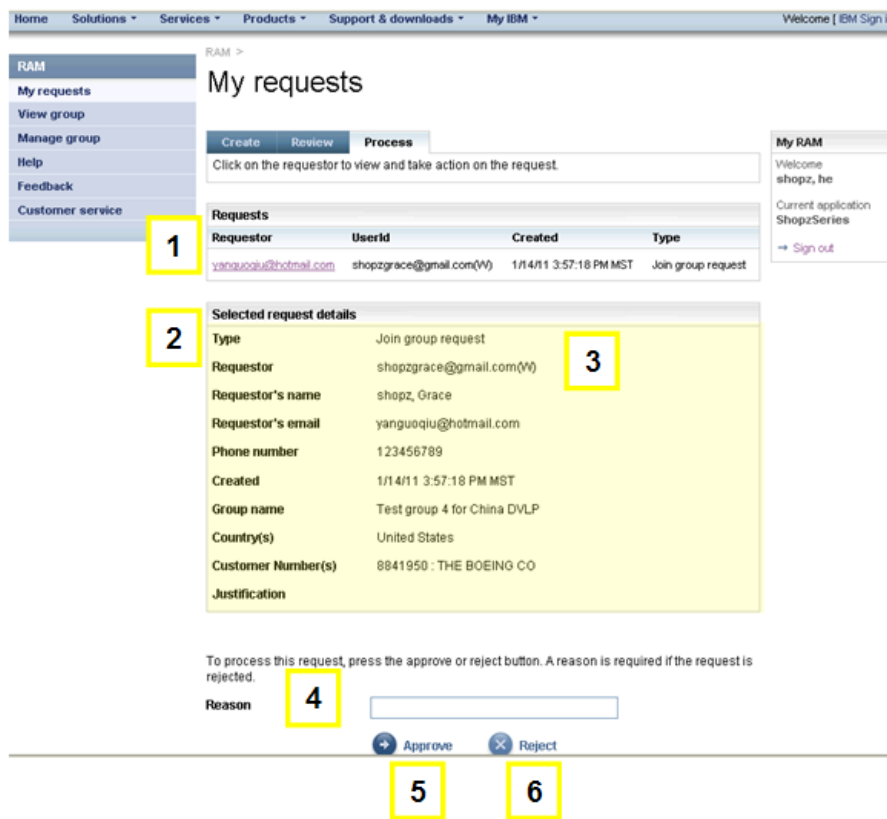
Home Solutions ▾ Services ▾ Products ▾ Support & downloads ▾ My IBM ▾ Welcome [ IBM Sign i

RAM
My requests
View group
Manage group
Help
Feedback
Customer service

RAM >
My requests

Create Review Process
Click on the requestor to view and take action on the request.

Requests

| Requestor | UserId | Created | Type |
|---|---|---|---|
| yanguoqiu@hotmail.com | shopzgrace@gmail.com(W) | 1/14/11 3:57:18 PM MST | Join group request |

Selected request details

| Type | Join group request |
|---|---|
| Requestor | shopzgrace@gmail.com(W) |
| Requestor's name | shopz, Grace |
| Requestor's email | yanguoqiu@hotmail.com |
| Phone number | 123456789 |
| Created | 1/14/11 3:57:18 PM MST |
| Group name | Test group 4 for China DVLP |
| Country(s) | United States |
| Customer Number(s) | 8841950 : THE BOEING CO |
| Justification | |

To process this request, press the approve or reject button. A reason is required if the request is rejected.
Reason

Approve Reject

My RAM
Welcome
shopz, he
Current application
ShopzSeries
→ Sign out

1
2
3
4
5
6